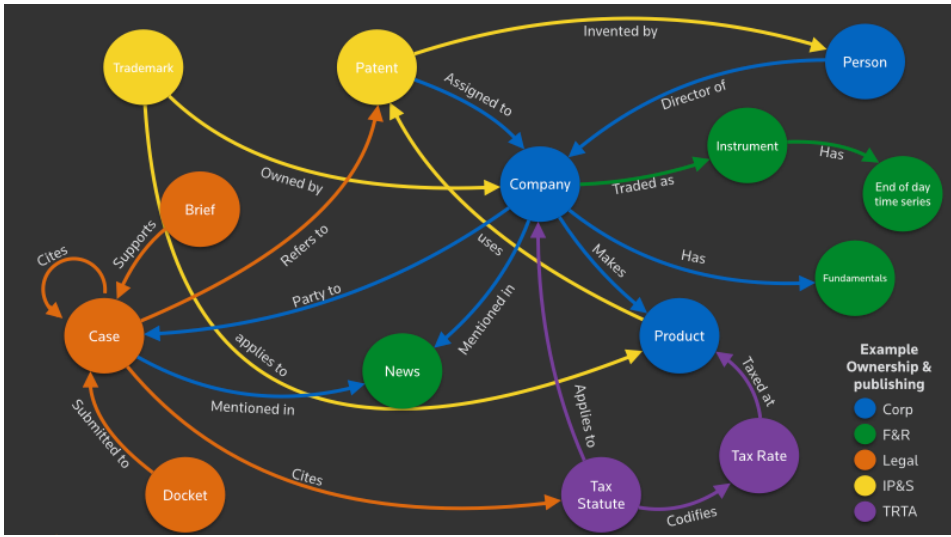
Trademark

Patent

Invented by

Person

Assigned to

Director of

Instrument

Has

End of day time series

Owned by

Company

Traded as

Brief

Cites

Supports

Refers to

uses

Makes

Has

Fundamentals

Party to

Case

Mentioned in

Product

applies to

News

Mentioned in

Applies to

Taxed at

Example Ownership & publishing

Corp

F&R

Legal

IP&S

TRTA

Submitted to

Tax Rate

Cites

Docket

Tax Statute

Codifies